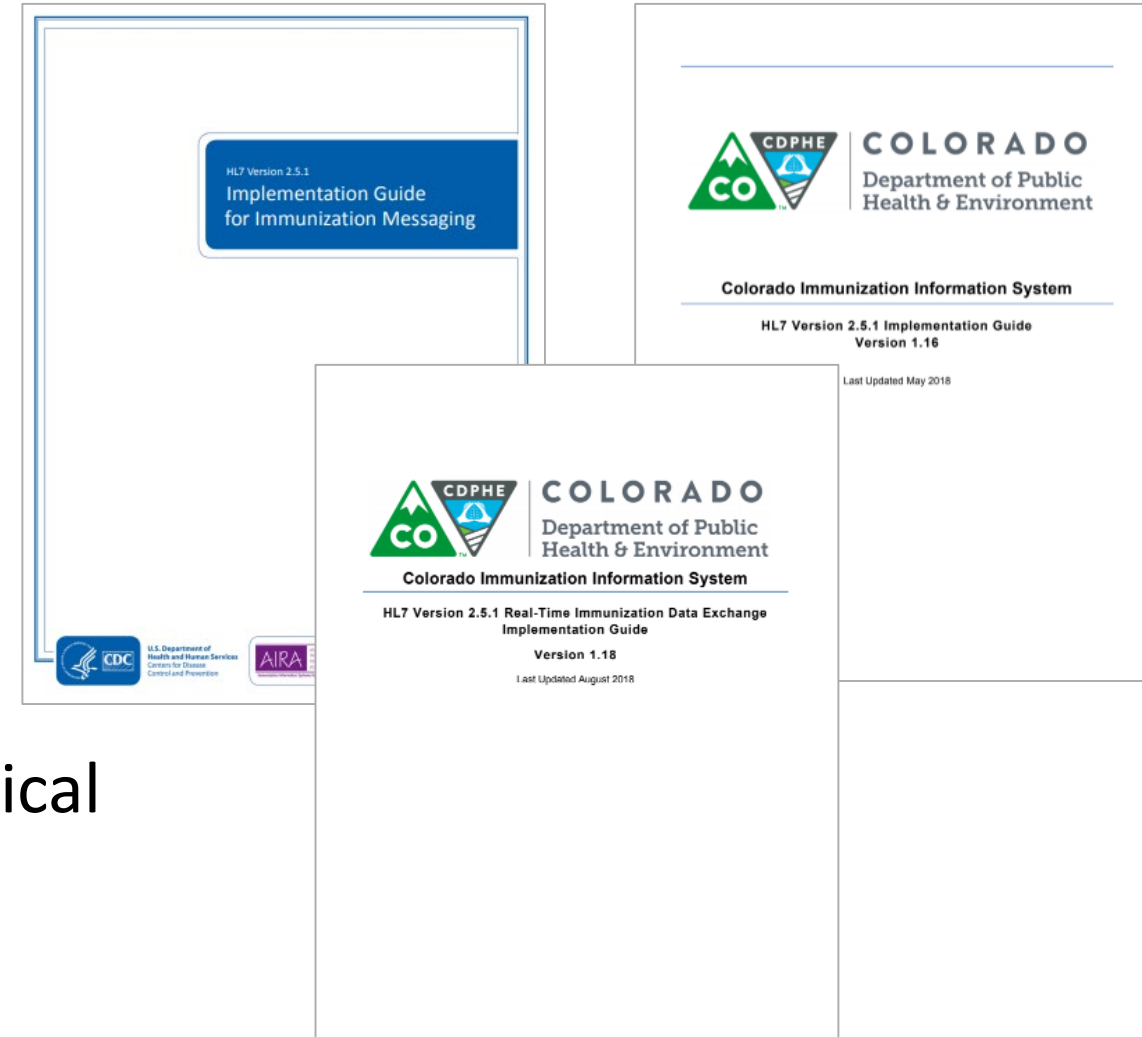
HL7 Version 2.5.1
Implementation Guide for Immunization Messaging

CDC
U.S. Department of Health and Human Services
Centers for Disease Control and Prevention

AIRA

CDPHE
CO
COLORADO
Department of Public Health & Environment

Colorado Immunization Information System

HL7 Version 2.5.1 Implementation Guide
Version 1.16

Last Updated May 2018

CDPHE
CO
COLORADO
Department of Public Health & Environment

Colorado Immunization Information System

HL7 Version 2.5.1 Real-Time Immunization Data Exchange Implementation Guide

Version 1.18

Last Updated August 2018

ical